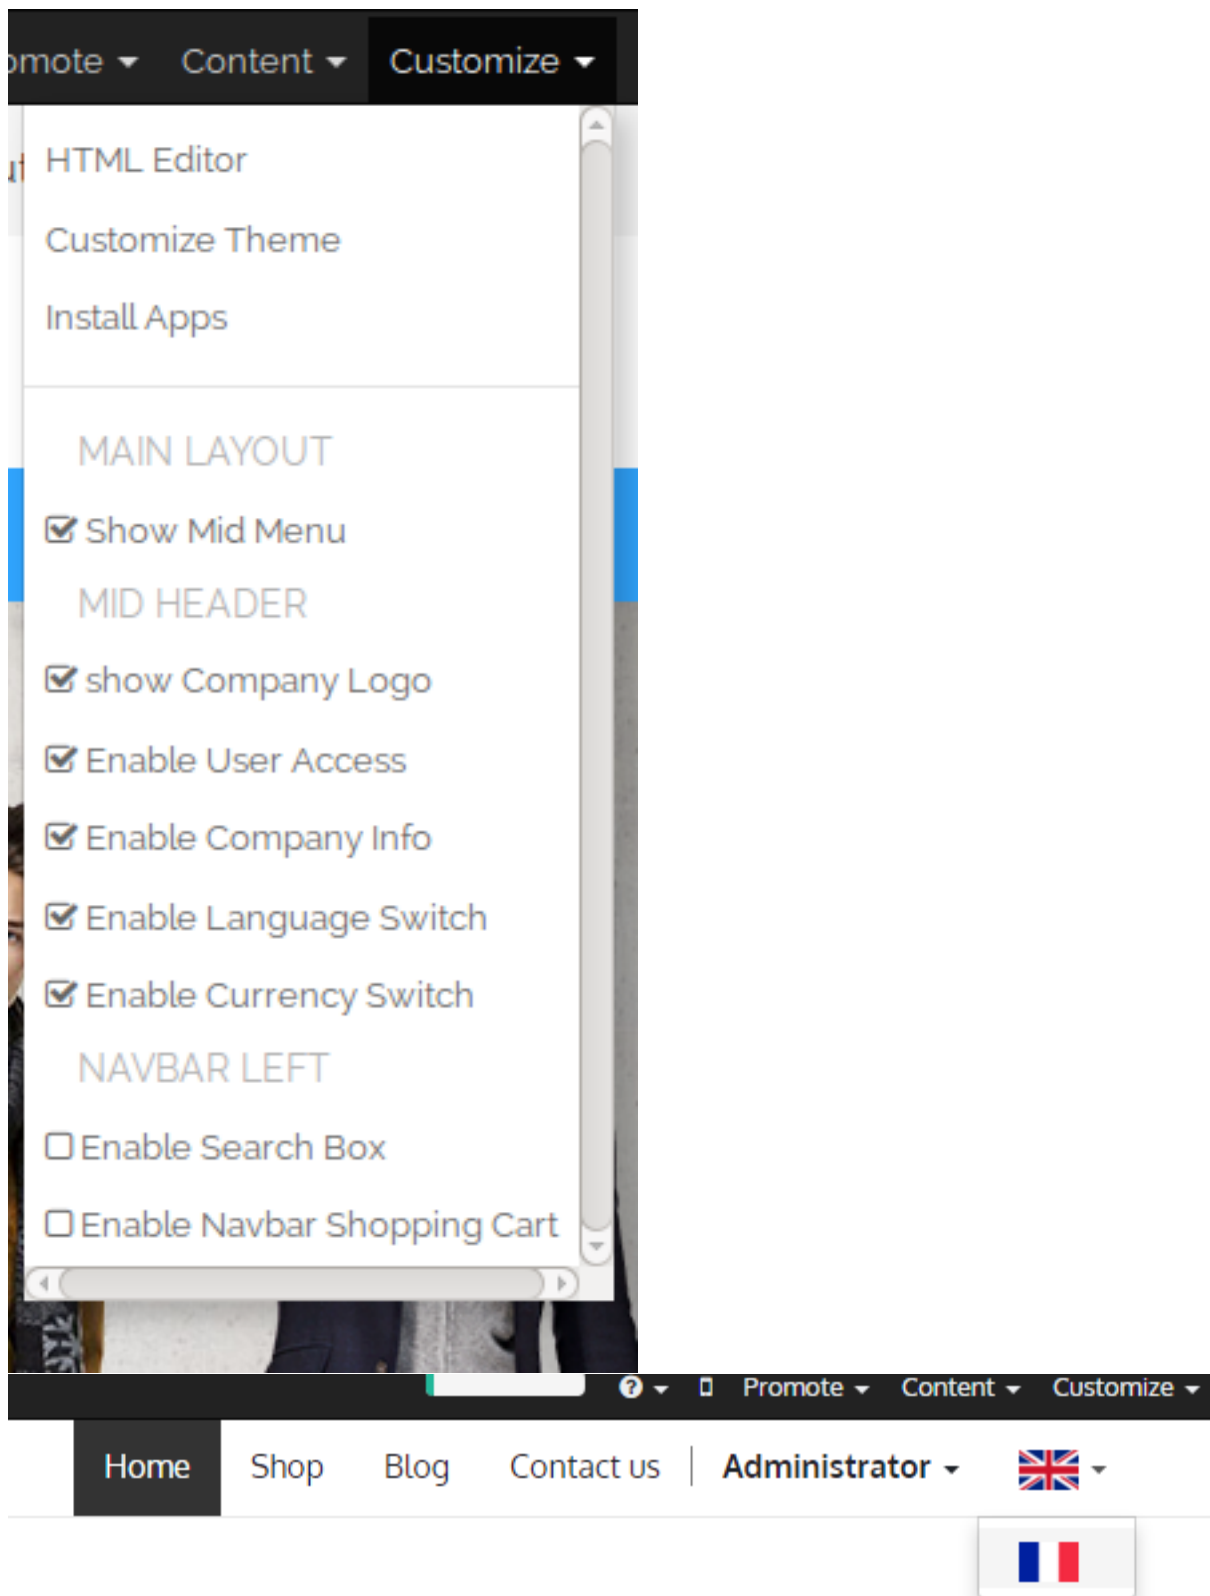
omote ▾ Content ▾ Customize ▾

HTML Editor

Customize Theme

Install Apps

MAIN LAYOUT

Show Mid Menu

MID HEADER

show Company Logo

Enable User Access

Enable Company Info

Enable Language Switch

Enable Currency Switch

NAVBAR LEFT

Enable Search Box

Enable Navbar Shopping Cart

Promote ▾ Content ▾ Customize ▾

Home Shop Blog Contact us Administrator ▾